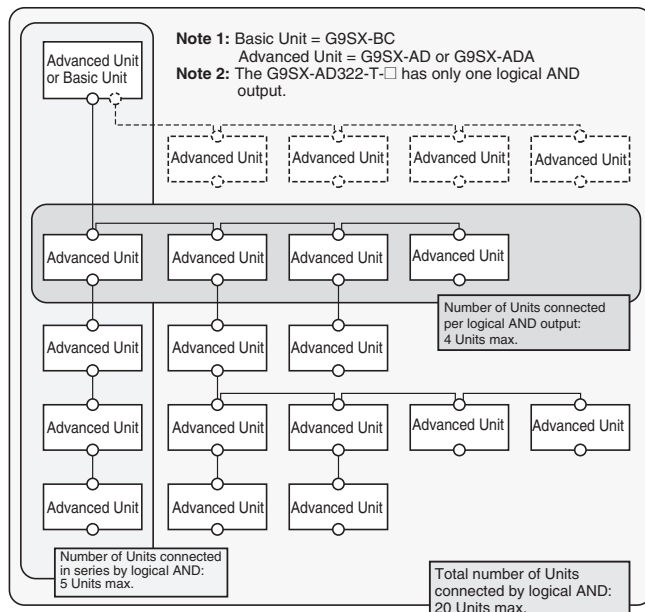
Note 1: Basic Unit = G9SX-BC
Advanced Unit = G9SX-AD or G9SX-ADA
Note 2: The G9SX-AD322-T-□ has only one logical AND output.

Advanced Unit or Basic Unit

Advanced Unit
Advanced Unit
Advanced Unit
Advanced Unit

Advanced Unit
Advanced Unit
Advanced Unit
Advanced Unit

Number of Units connected per logical AND output: 4 Units max.

Advanced Unit
Advanced Unit
Advanced Unit

Advanced Unit
Advanced Unit
Advanced Unit
Advanced Unit
Advanced Unit

Advanced Unit
Advanced Unit
Advanced Unit

Number of Units connected in series by logical AND: 5 Units max.

Total number of Units connected by logical AND: 20 Units max.